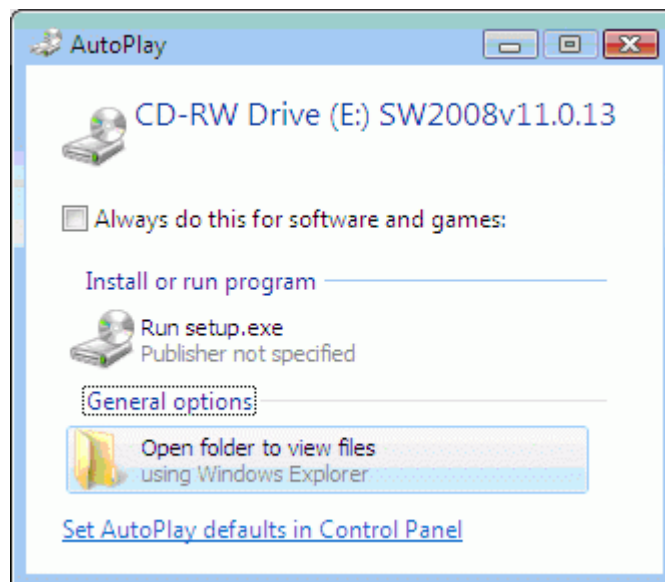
AutoPlay

CD-RW Drive (E:) SW2008v11.0.13

Always do this for software and games:

Install or run program

Run setup.exe
Publisher not specified

General options

Open folder to view files
using Windows Explorer

Set AutoPlay defaults in Control Panel